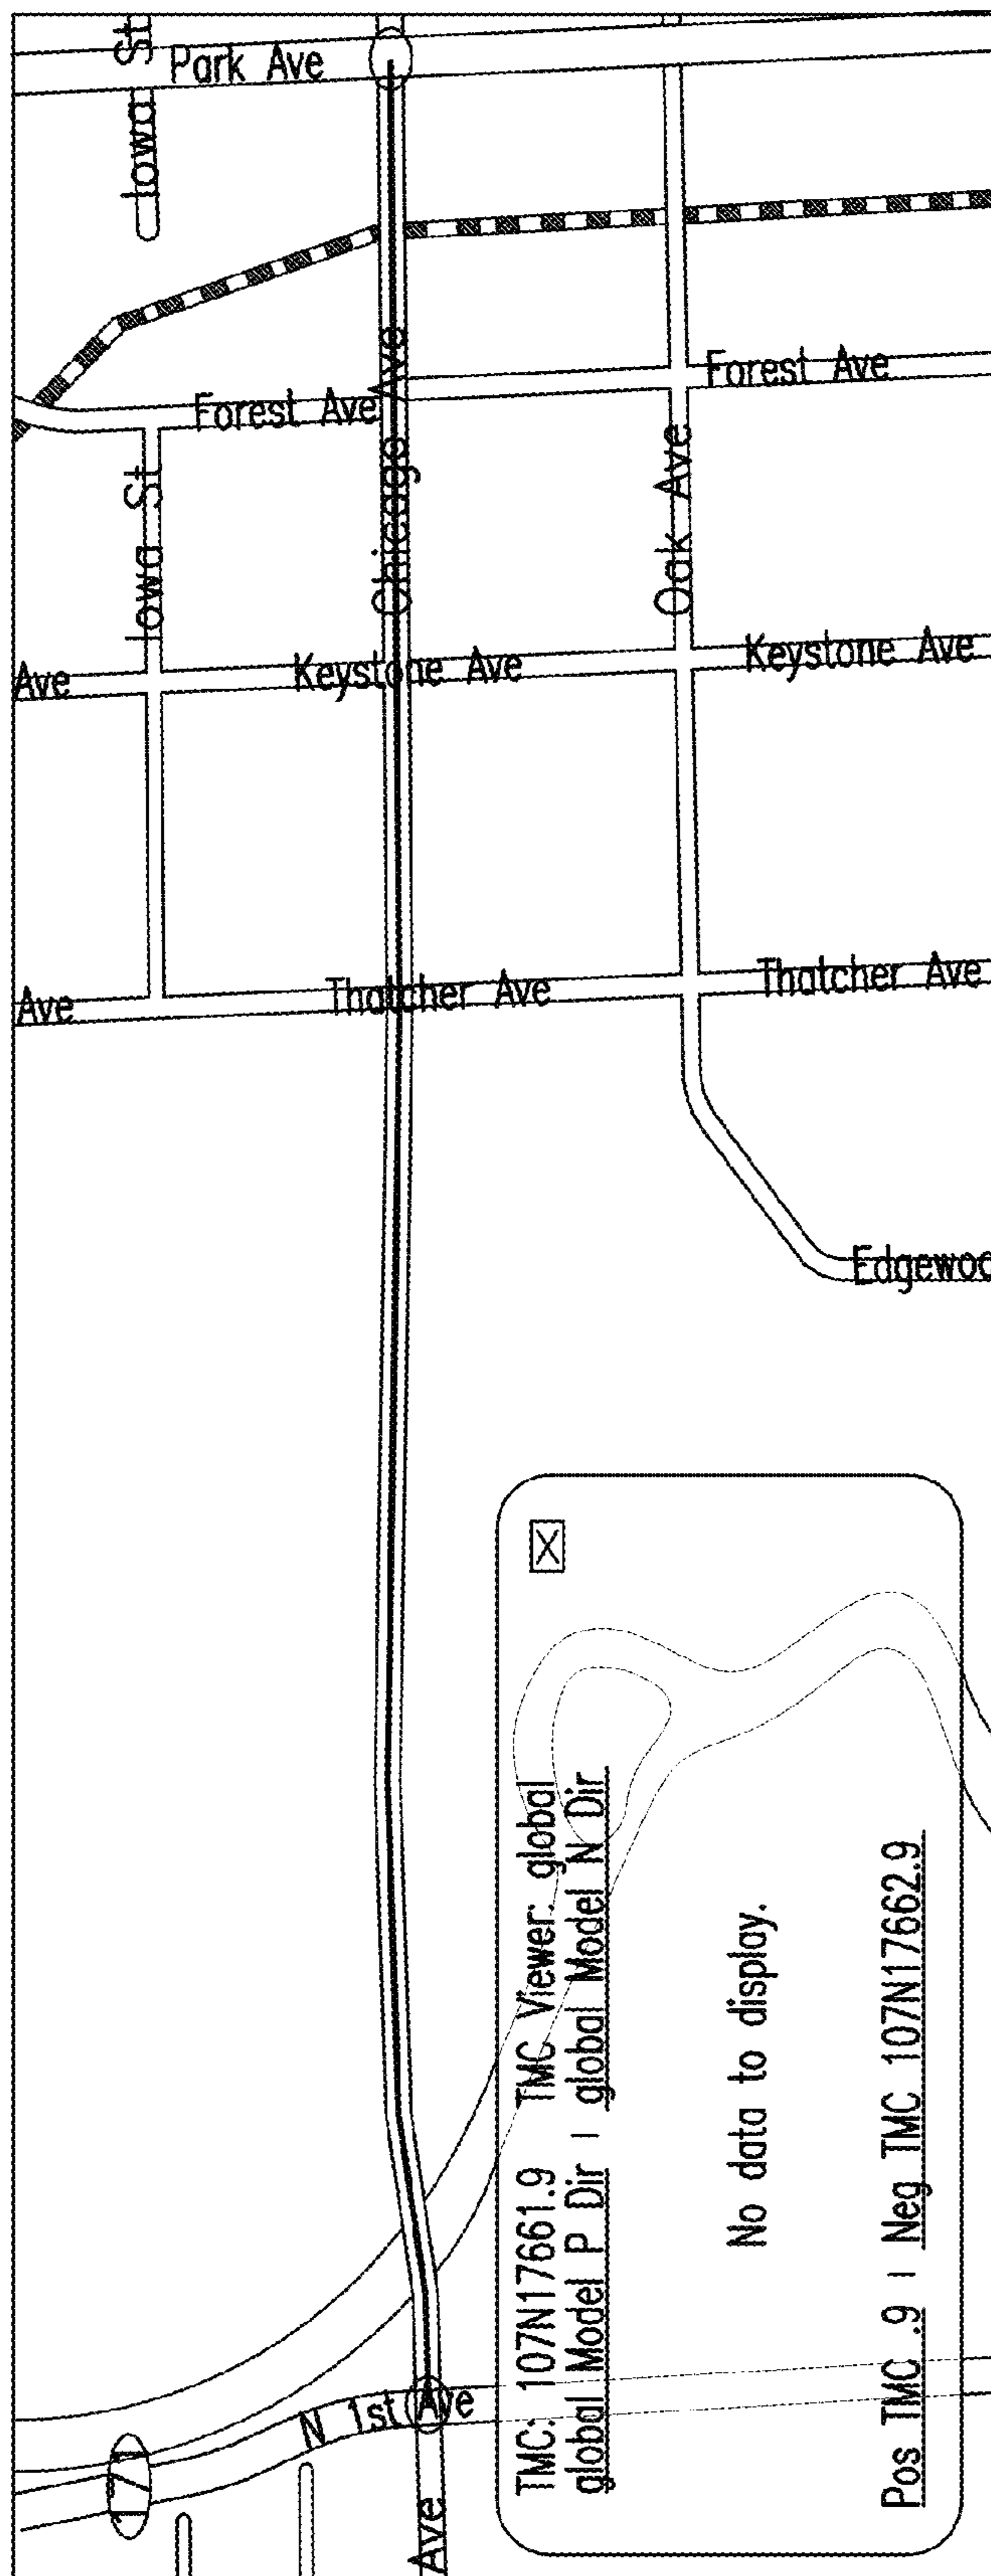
Iowa St
Park Ave
Forest Ave
Forest Ave
Chicago Ave
Oak Ave
Iowa St
Ave
Keystone Ave
Keystone Ave
Ave
Thatcher Ave
Thatcher Ave
Edgewoo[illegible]

TMC: 107N17661.9 TMC Viewer: global
global Model P Dir | global Model N Dir

No data to display.

Pos TMC .9 | Neg TMC 107N17662.9

N 1st Ave
171
Ave